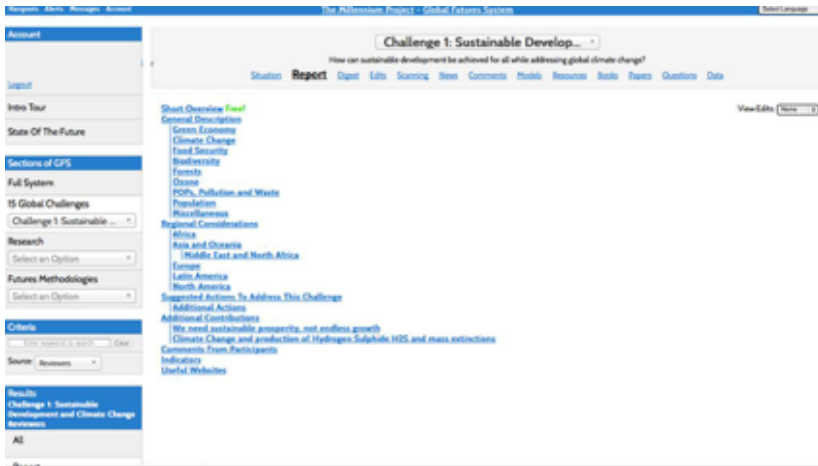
Hangouts Alerts Messages Account

The Millennium Project - Global Futures System

Select Language

Account

Logout

Intro Tour

State Of The Future

Sections of GFS

Full System

15 Global Challenges

Challenge 1: Sustainable ...

Research

Select an Option

Futures Methodologies

Select an Option

Criteria

Enter keyword to search

Clear

Source: Reviewers

Results
Challenge 1: Sustainable Development and Climate Change
Reviewers

All

Challenge 1: Sustainable Develop...

How can sustainable development be achieved for all while addressing global climate change?

Situation Report Digest Edits Scanning News Comments Models Resources Books Papers Questions Data

View Edits: None

Short Overview Free!
General Description
Green Economy
Climate Change
Food Security
Biodiversity
Forests
Ozone
POPs, Pollution and Waste
Population
Miscellaneous
Regional Considerations
Africa
Asia and Oceania
Middle East and North Africa
Europe
Latin America
North America
Suggested Actions To Address This Challenge
Additional Actions
Additional Contributions
We need sustainable prosperity, not endless growth
Climate Change and production of Hydrogen Sulphide H2S and mass extinctions
Comments From Participants
Indicators
Useful Websites